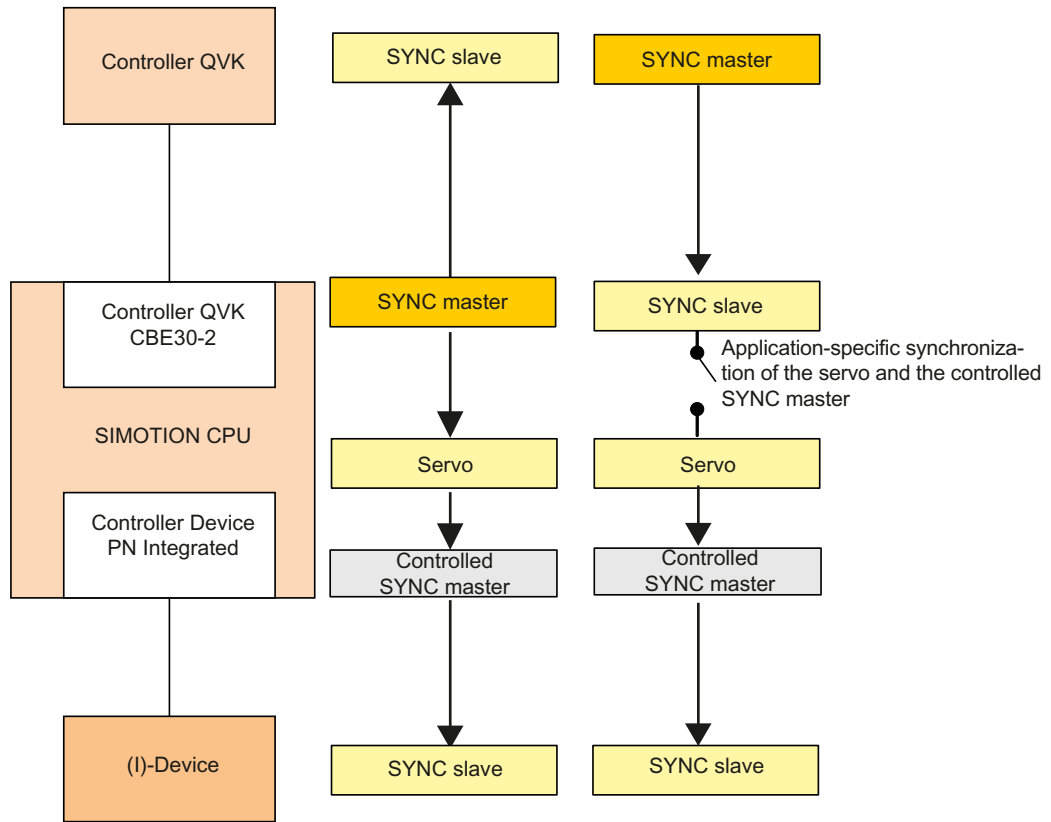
Controller QVK

Controller QVK CBE30-2

SIMOTION CPU

Controller Device PN Integrated

(I)-Device

SYNC slave

SYNC master

Servo

Controlled SYNC master

SYNC slave

SYNC master

SYNC slave

Application-specific synchronization of the servo and the controlled SYNC master

Servo

Controlled SYNC master

SYNC slave